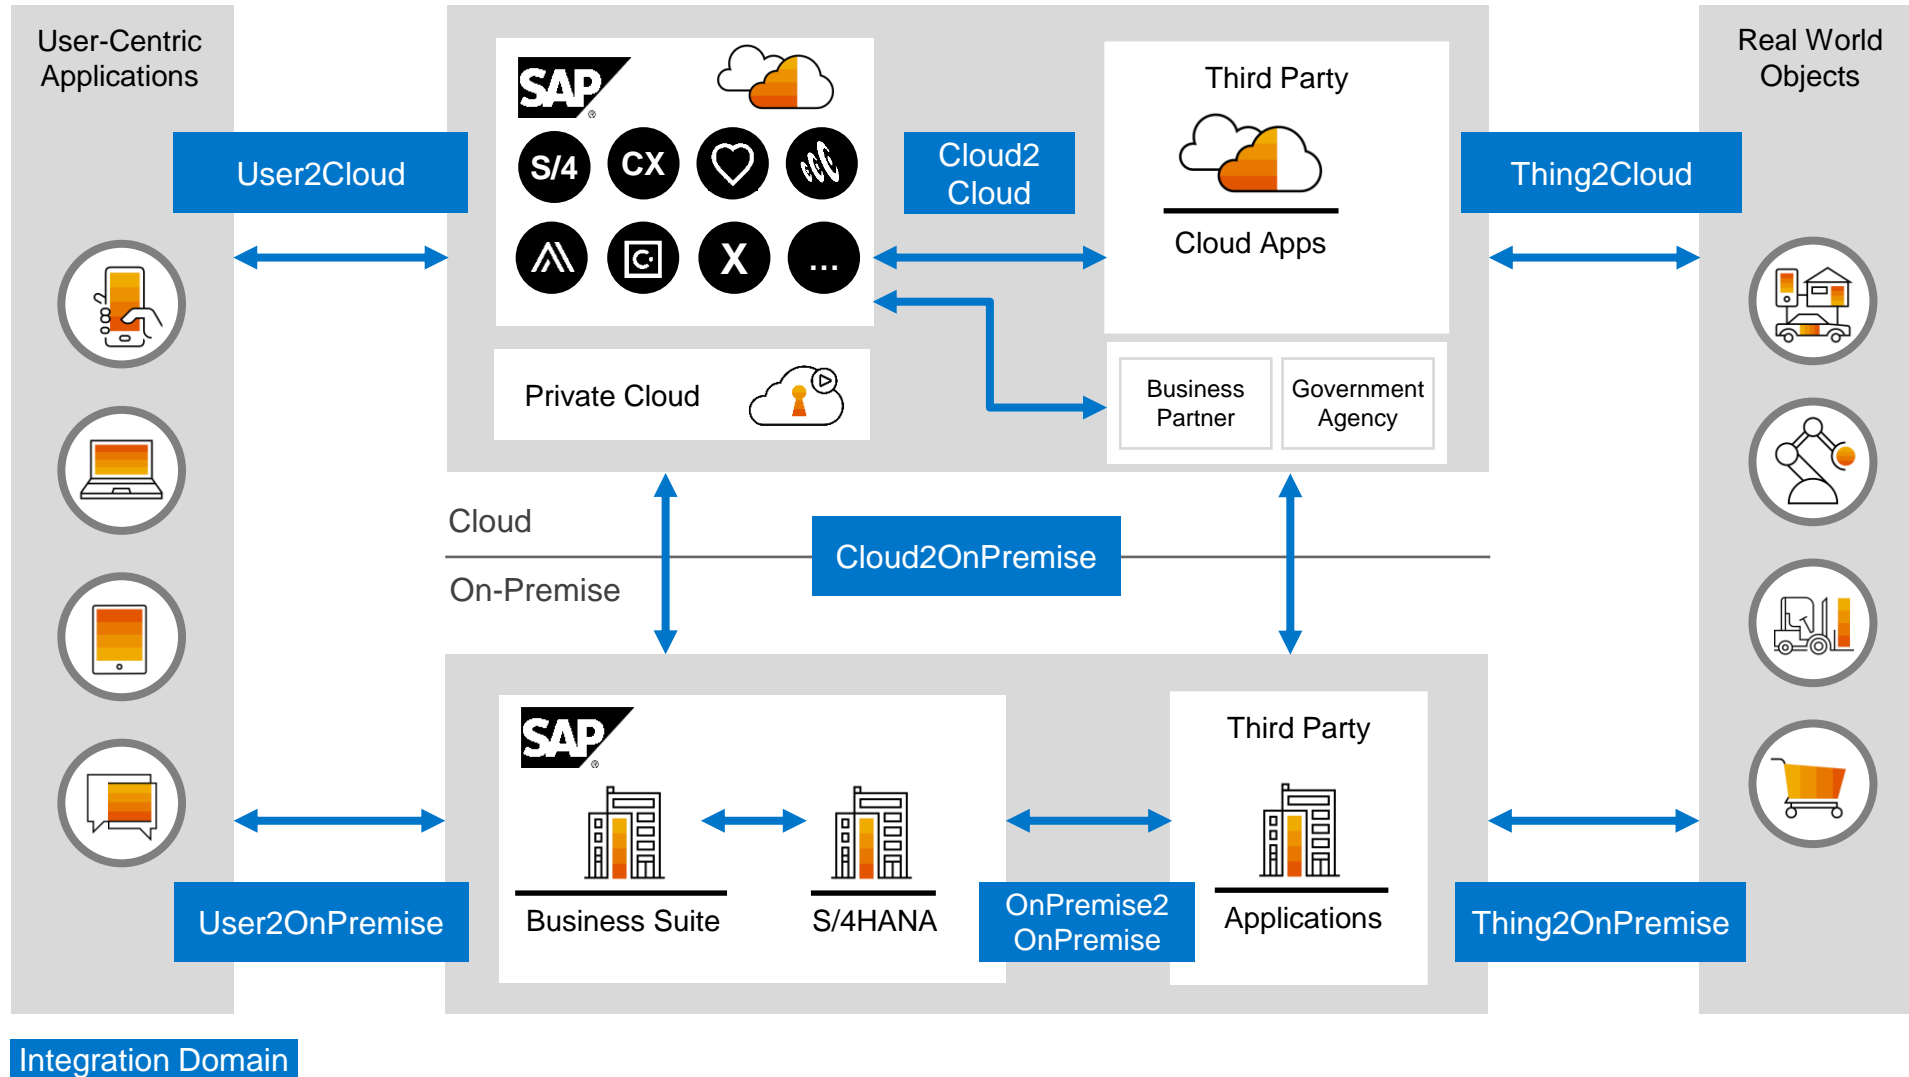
User-Centric Applications

User2Cloud

SAP

S/4

CX

X

...

Private Cloud

Cloud2 Cloud

Third Party

Cloud Apps

Business Partner

Government Agency

Real World Objects

Thing2Cloud

Cloud

Cloud2OnPremise

On-Premise

SAP

Business Suite

S/4HANA

OnPremise2 OnPremise

Third Party

Applications

User2OnPremise

Thing2OnPremise

Integration Domain